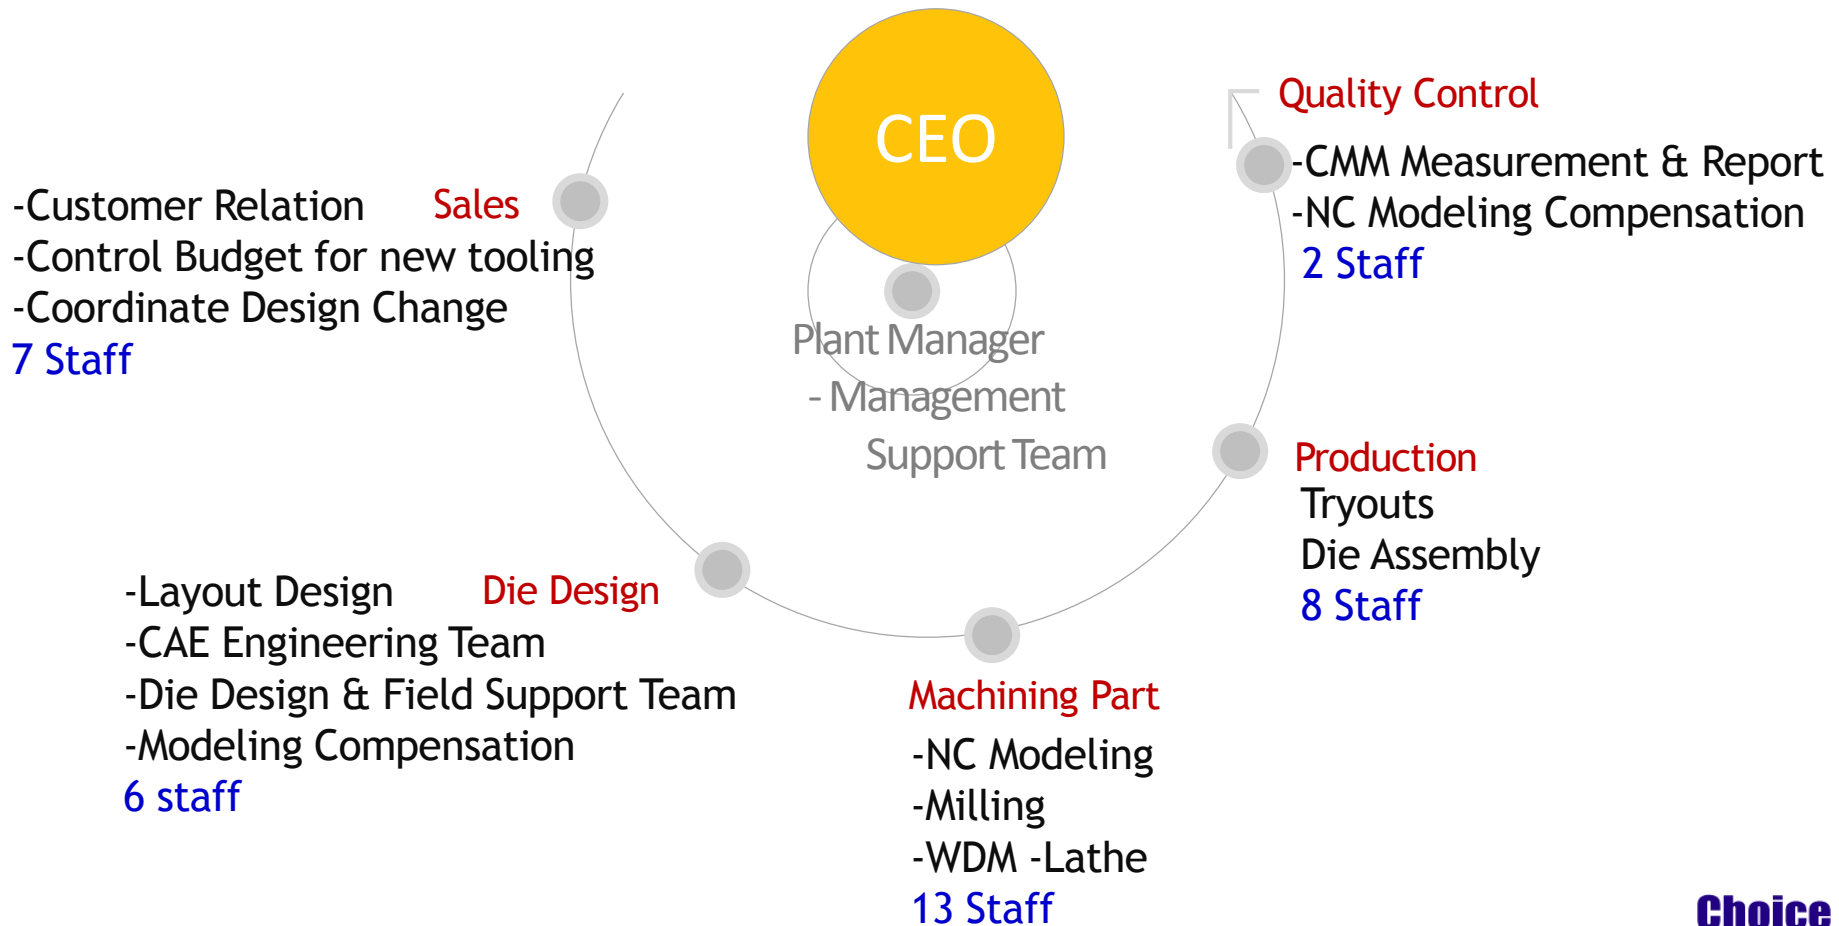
CEO

Plant Manager
- Management
Support Team

Sales
-Customer Relation
-Control Budget for new tooling
-Coordinate Design Change
7 Staff

Quality Control
-CMM Measurement & Report
-NC Modeling Compensation
2 Staff

Production
Tryouts
Die Assembly
8 Staff

Die Design
-Layout Design
-CAE Engineering Team
-Die Design & Field Support Team
-Modeling Compensation
6 staff

Machining Part
-NC Modeling
-Milling
-WDM -Lathe
13 Staff

Choice